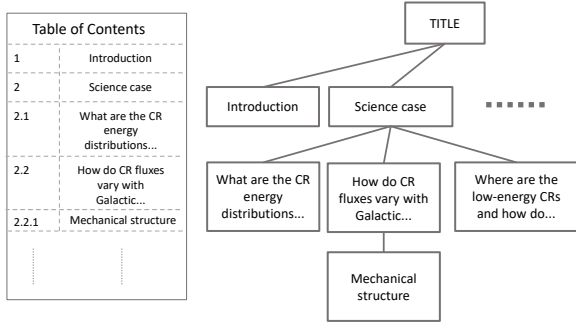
Table of Contents

| 1 | Introduction |
|---|---|
| 2 | Science case |
| 2.1 | What are the CR energy distributions... |
| 2.2 | How do CR fluxes vary with Galactic... |
| 2.2.1 | Mechanical structure |

TITLE

Introduction

Science case

What are the CR energy distributions...

How do CR fluxes vary with Galactic...

Where are the low-energy CRs and how do...

Mechanical structure